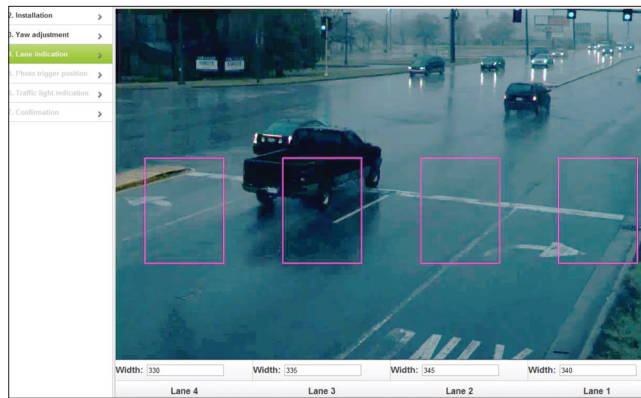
2. Installation >
3. Yaw adjustment >
4. Lane indication >
5. Photo trigger position >
6. Traffic light indication >
7. Confirmation >

Width: 330
Width: 335
Width: 345
Width: 340

| Lane 4 | Lane 3 | Lane 2 | Lane 1 |
|---|---|---|---|